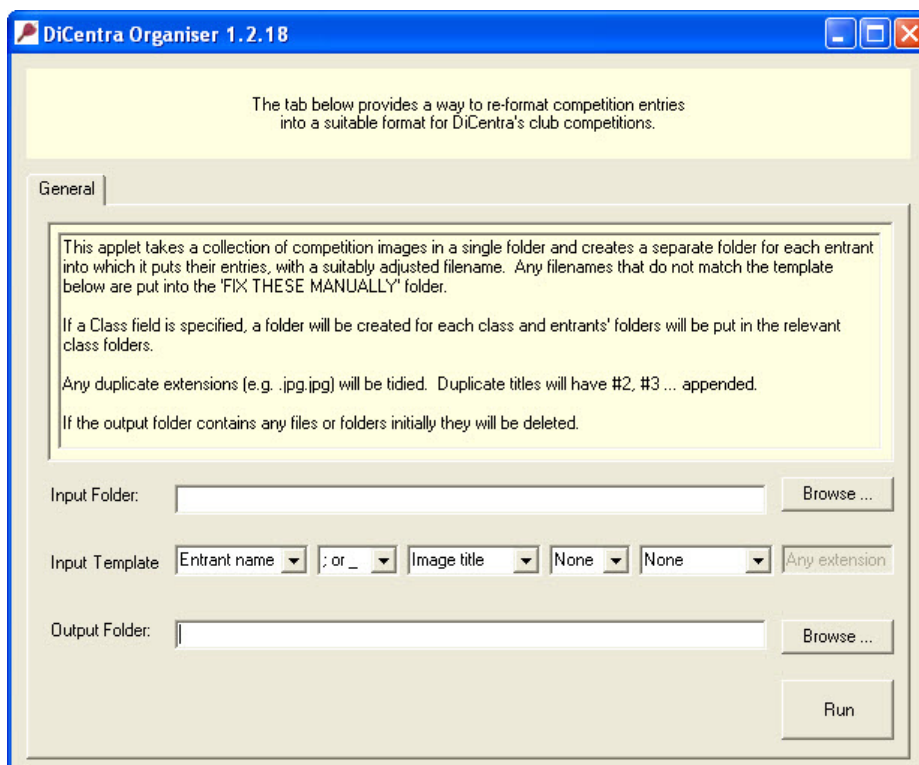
DiCentra Organiser 1.2.18

The tab below provides a way to re-format competition entries into a suitable format for DiCentra's club competitions.

General

This applet takes a collection of competition images in a single folder and creates a separate folder for each entrant into which it puts their entries, with a suitably adjusted filename. Any filenames that do not match the template below are put into the 'FIX THESE MANUALLY' folder.

If a Class field is specified, a folder will be created for each class and entrants' folders will be put in the relevant class folders.

Any duplicate extensions (e.g. .jpg.jpg) will be tidied. Duplicate titles will have #2, #3 ... appended.

If the output folder contains any files or folders initially they will be deleted.

Input Folder:

Browse ...

Input Template

Entrant name

; or _

Image title

None

None

Any extension

Output Folder:

Browse ...

Run